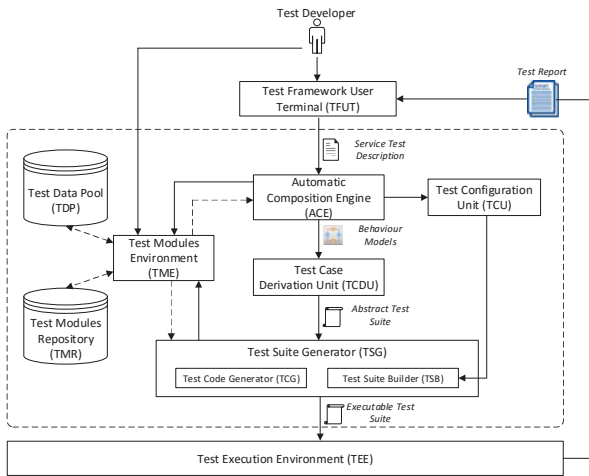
Test Developer

Test Report

Test Framework User Terminal (TFUT)

Service Test Description

Test Data Pool (TDP)

Automatic Composition Engine (ACE)

Test Configuration Unit (TCU)

Test Modules Environment (TME)

Behaviour Models

Test Case Derivation Unit (TCDU)

Test Modules Repository (TMR)

Abstract Test Suite

Test Suite Generator (TSG)

Test Code Generator (TCG)

Test Suite Builder (TSB)

Executable Test Suite

Test Execution Environment (TEE)